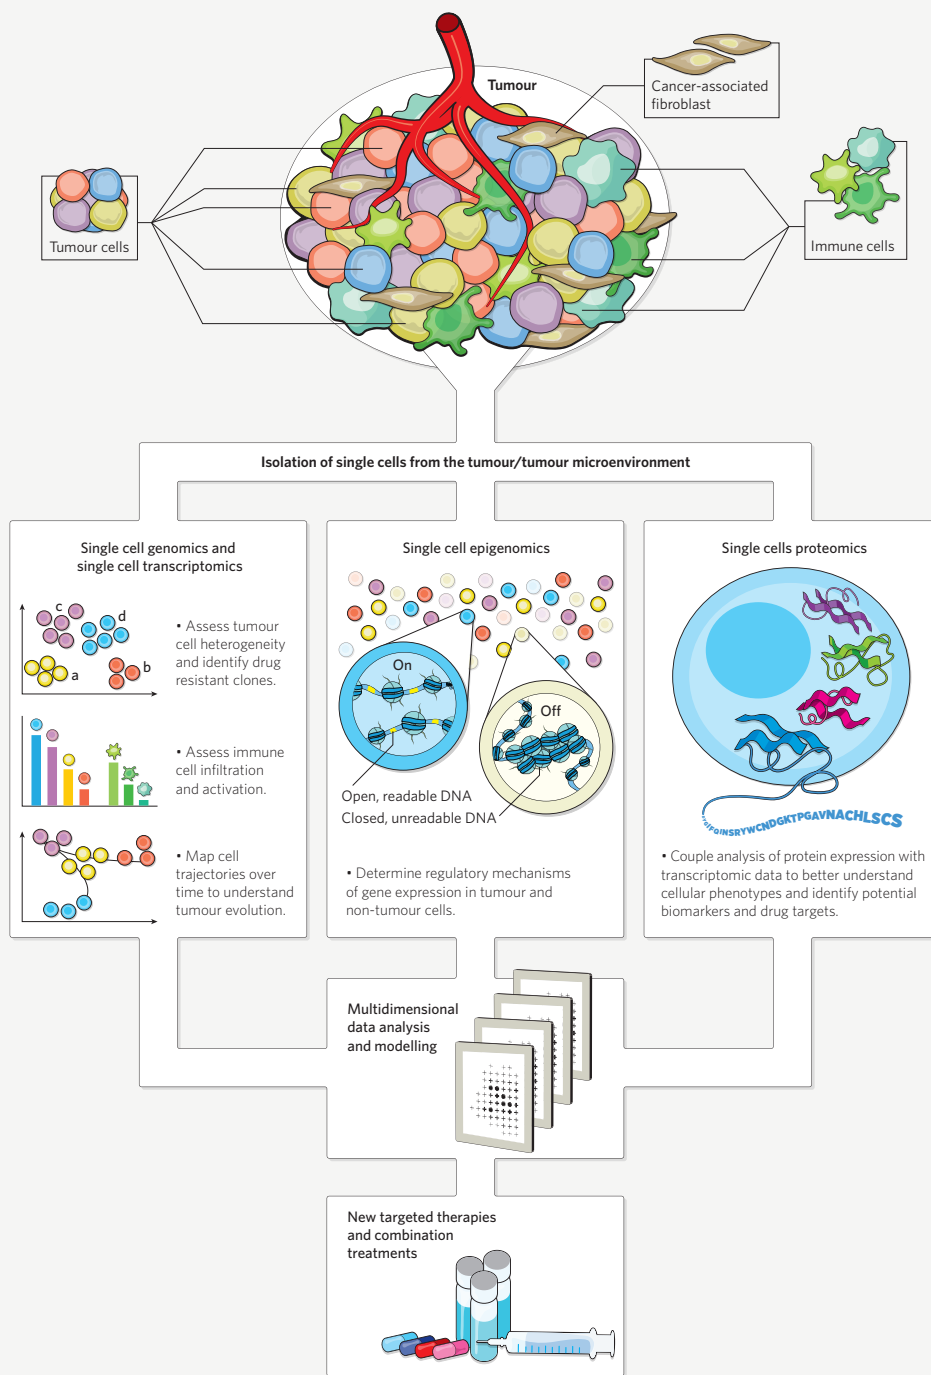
Tumour

Cancer-associated fibroblast

Tumour cells

Immune cells

Isolation of single cells from the tumour/tumour microenvironment

Single cell genomics and single cell transcriptomics

c d a b

• Assess tumour cell heterogeneity and identify drug resistant clones.

• Assess immune cell infiltration and activation.

• Map cell trajectories over time to understand tumour evolution.

Single cell epigenomics

On

Off

Open, readable DNA

Closed, unreadable DNA

• Determine regulatory mechanisms of gene expression in tumour and non-tumour cells.

Single cells proteomics

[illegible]FQINSRYWCNDGKTPGAVNACHLSCS

• Couple analysis of protein expression with transcriptomic data to better understand cellular phenotypes and identify potential biomarkers and drug targets.

Multidimensional data analysis and modelling

New targeted therapies and combination treatments